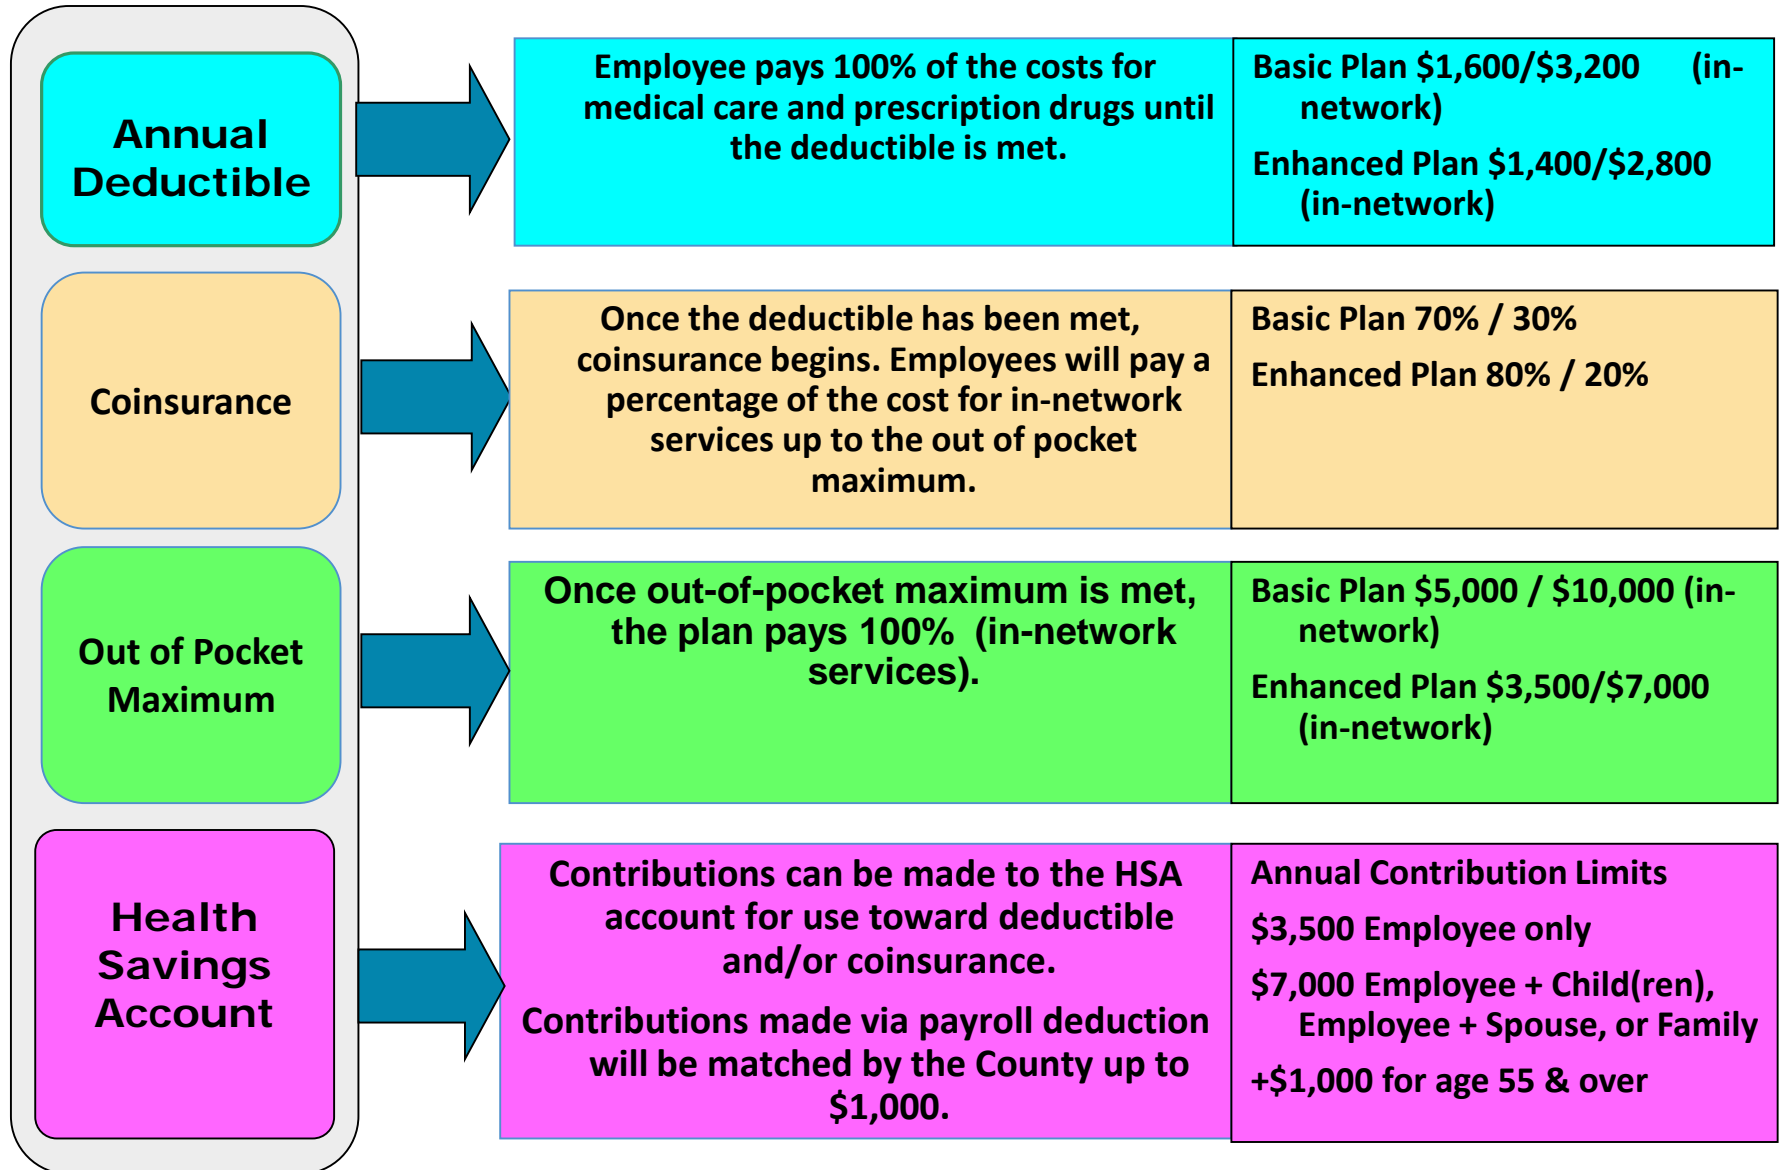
Annual Deductible

Employee pays 100% of the costs for medical care and prescription drugs until the deductible is met.

Basic Plan $1,600/$3,200 (in-network)

Enhanced Plan $1,400/$2,800 (in-network)

Coinsurance

Once the deductible has been met, coinsurance begins. Employees will pay a percentage of the cost for in-network services up to the out of pocket maximum.

Basic Plan 70% / 30%

Enhanced Plan 80% / 20%

Out of Pocket Maximum

Once out-of-pocket maximum is met, the plan pays 100% (in-network services).

Basic Plan $5,000 / $10,000 (in-network)

Enhanced Plan $3,500/$7,000 (in-network)

Health Savings Account

Contributions can be made to the HSA account for use toward deductible and/or coinsurance.

Contributions made via payroll deduction will be matched by the County up to $1,000.

Annual Contribution Limits

$3,500 Employee only

$7,000 Employee + Child(ren), Employee + Spouse, or Family

+$1,000 for age 55 & over